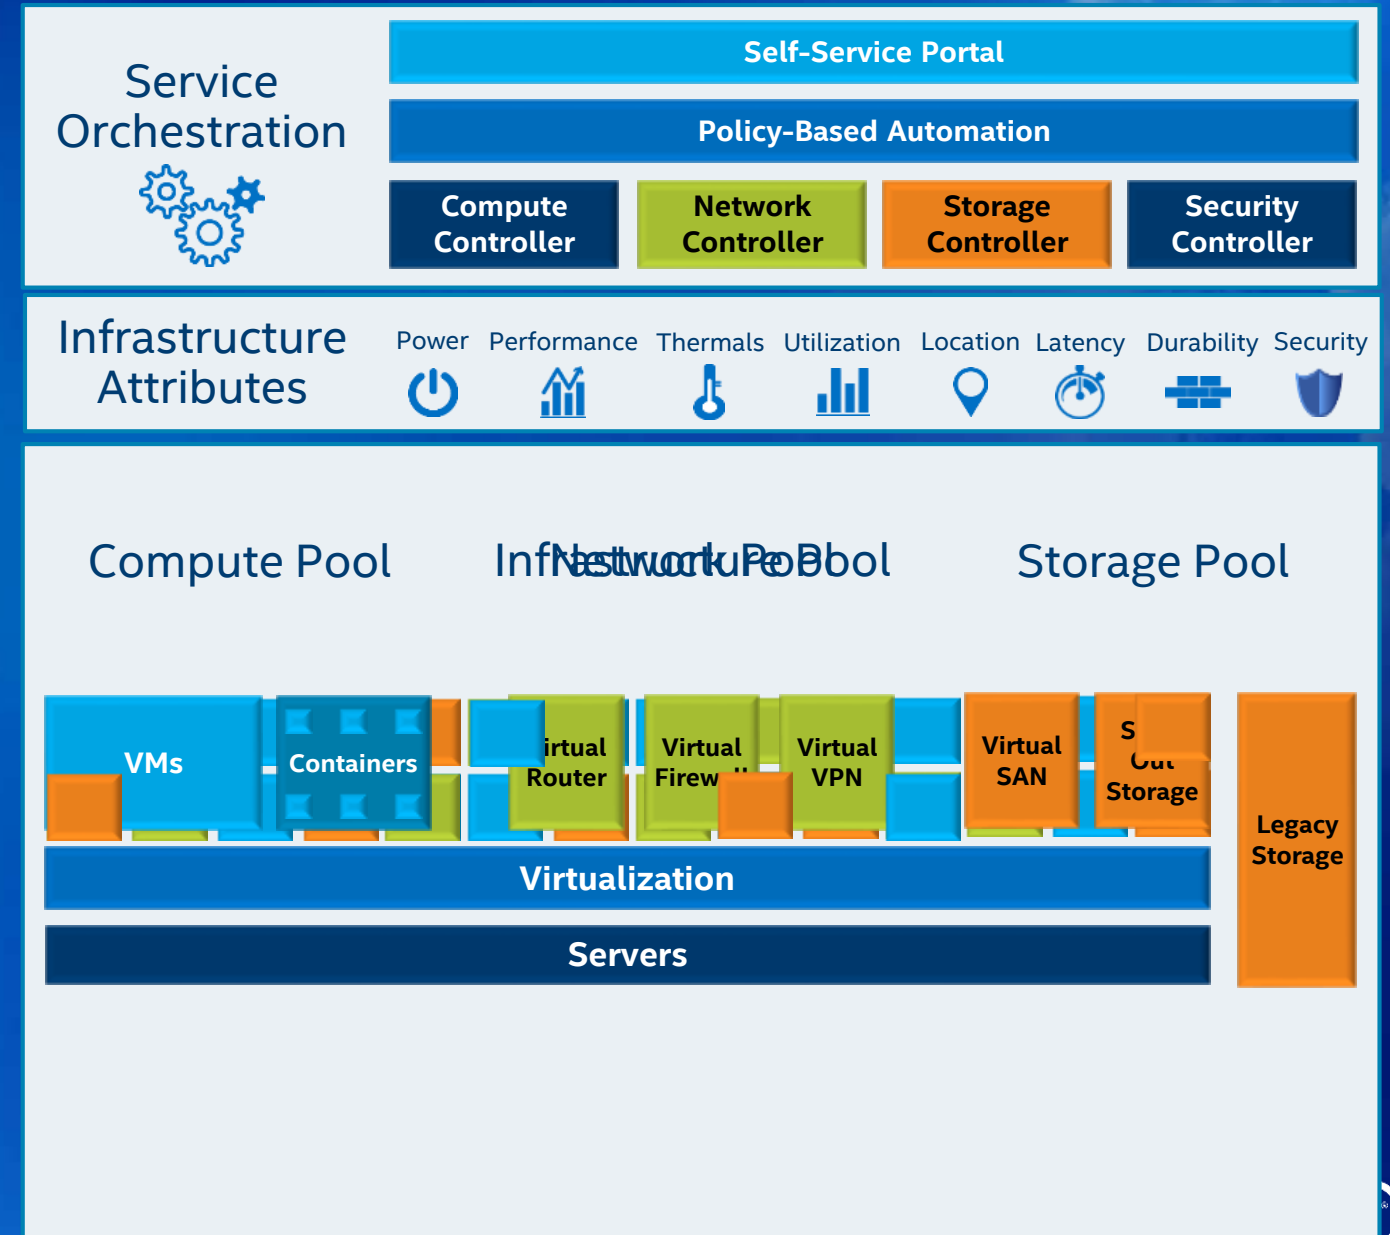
Service Orchestration

Self-Service Portal

Policy-Based Automation

Compute Controller

Network Controller

Storage Controller

Security Controller

Infrastructure Attributes

Power

Performance

Thermals

Utilization

Location

Latency

Durability

Security

Compute Pool

InfNetwork Pool

Storage Pool

VMs

Containers

irtual Router

Virtual Firew

Virtual VPN

Virtual SAN

S Out Storage

Legacy Storage

Virtualization

Servers